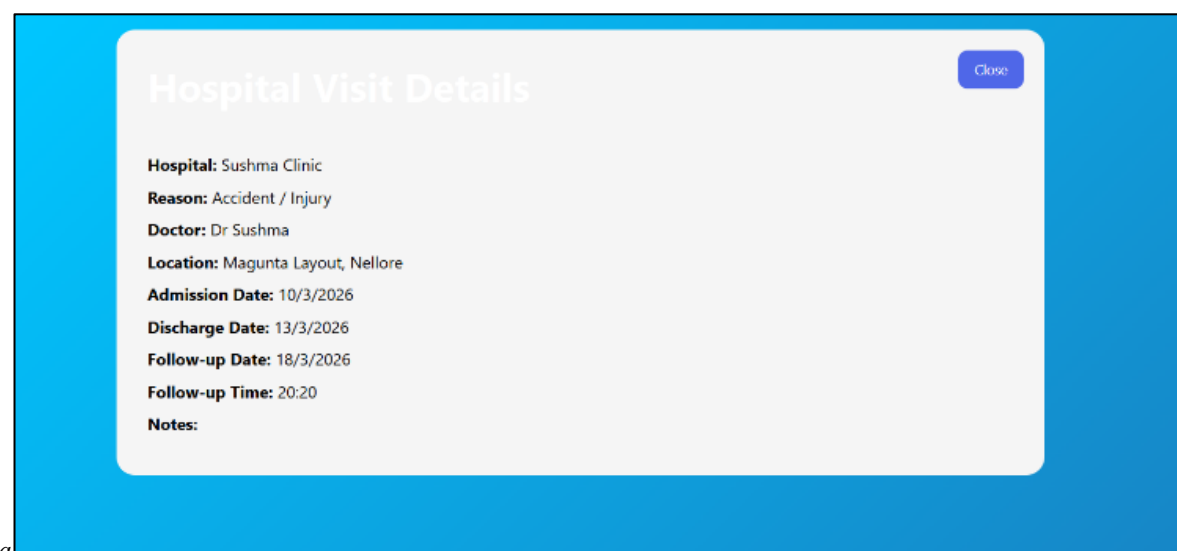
Hospital Visit Details

Close

**Hospital:** Sushma Clinic

**Reason:** Accident / Injury

**Doctor:** Dr Sushma

**Location:** Magunta Layout, Nellore

**Admission Date:** 10/3/2026

**Discharge Date:** 13/3/2026

**Follow-up Date:** 18/3/2026

**Follow-up Time:** 20:20

**Notes:**